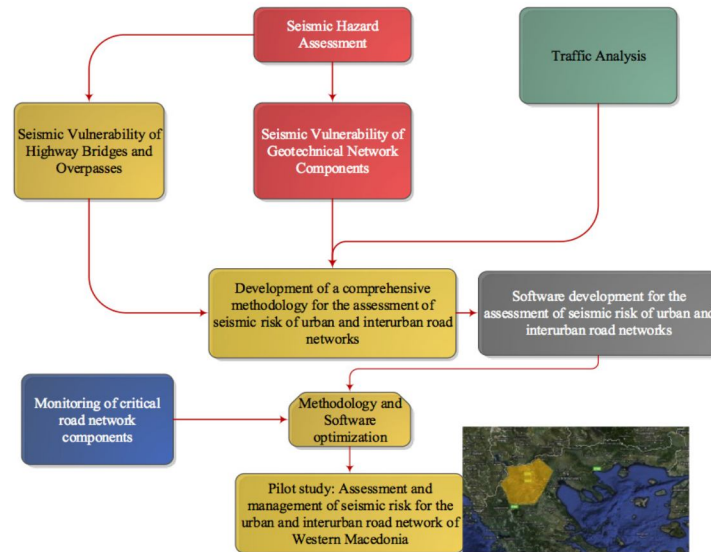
Seismic Hazard Assessment

Traffic Analysis

Seismic Vulnerability of Highway Bridges and Overpasses

Seismic Vulnerability of Geotechnical Network Components

Development of a comprehensive methodology for the assessment of seismic risk of urban and interurban road networks

Software development for the assessment of seismic risk of urban and interurban road networks

Monitoring of critical road network components

Methodology and Software optimization

Pilot study: Assessment and management of seismic risk for the urban and interurban road network of Western Macedonia